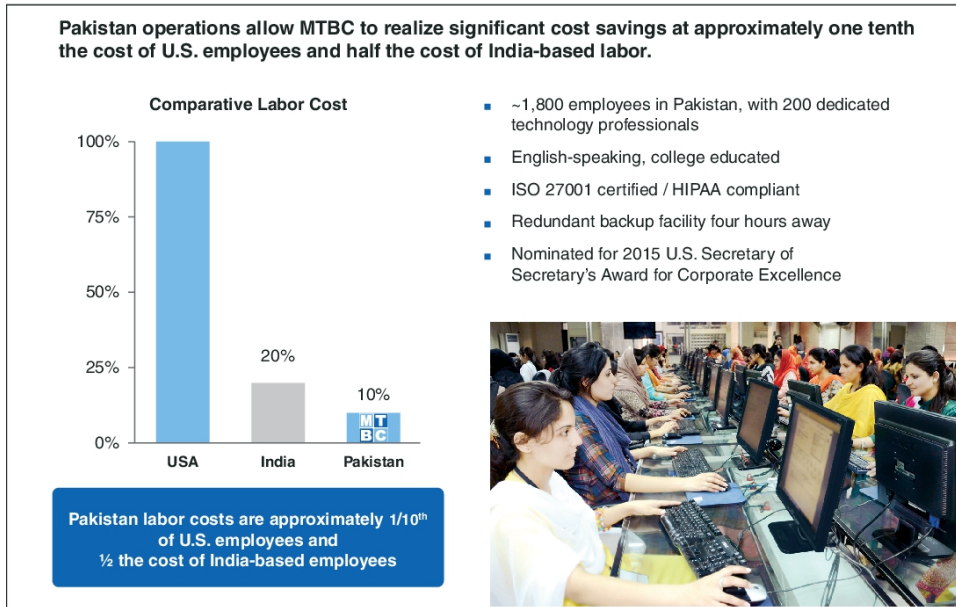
Pakistan operations allow MTBC to realize significant cost savings at approximately one tenth the cost of U.S. employees and half the cost of India-based labor.

Comparative Labor Cost

100%
75%
50%
25%
0%

20%
10%

MTBC

USA
India
Pakistan

Pakistan labor costs are approximately 1/10$^{th}$ of U.S. employees and ½ the cost of India-based employees

- ~1,800 employees in Pakistan, with 200 dedicated technology professionals
- English-speaking, college educated
- ISO 27001 certified / HIPAA compliant
- Redundant backup facility four hours away
- Nominated for 2015 U.S. Secretary of Secretary's Award for Corporate Excellence